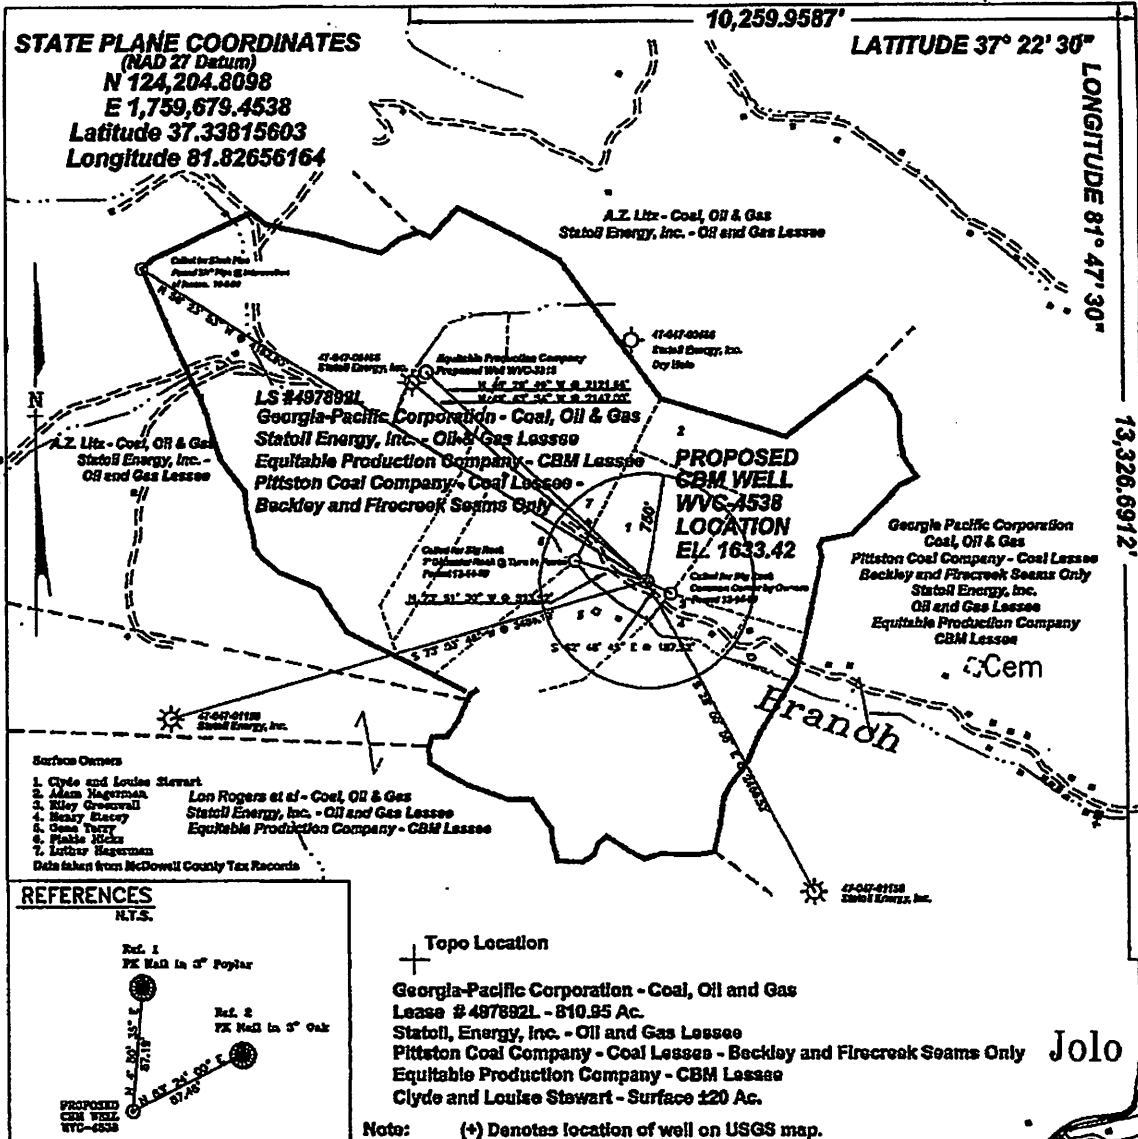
10,259.9587'

STATE PLANE COORDINATES
(NAD 27 Datum)
N 124,204.8098
E 1,759,679.4538
Latitude 37.33815603
Longitude 81.82656164

LATITUDE 37° 22' 30"

LONGITUDE 81° 47' 30"

13,326.6912'

A.Z. Litz - Coal, Oil & Gas
Statoil Energy, Inc. - Oil and Gas Lessee

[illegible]

47-047-00486
Statoil Energy, Inc.
Dry Hole

47-047-00485
Statoil Energy, Inc.

Equitable Production Company
Proposed Well WVC-4538

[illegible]

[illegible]

N

LS #497892L
Georgia-Pacific Corporation - Coal, Oil & Gas
Statoil Energy, Inc. - Oil & Gas Lessee
Equitable Production Company - CBM Lessee
Pittston Coal Company - Coal Lessee
Beckley and Firecreek Seams Only

A.Z. Litz - Coal, Oil & Gas
Statoil Energy, Inc. - Oil and Gas Lessee

PROPOSED
CBM WELL
WVC-4538
LOCATION
EL. 1633.42

2
7
1
6
760'

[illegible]

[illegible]

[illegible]

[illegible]

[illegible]

Georgia Pacific Corporation
Coal, Oil & Gas
Pittston Coal Company - Coal Lessee
Beckley and Firecreek Seams Only
Statoil Energy, Inc.
Oil and Gas Lessee
Equitable Production Company
CBM Lessee

Cem

Branch

47-047-01130
Statoil Energy, Inc.

Surface Owners
1. Clyde and Louise Stewart
2. Adam Hagerman
3. Riley Greenwell
4. Henry Stacy
5. Gene Terry
6. Pinkie Hicks
7. Luther Hagerman
Data taken from McDowell County Tax Records

Lon Rogers et al - Coal, Oil & Gas
Statoil Energy, Inc. - Oil and Gas Lessee
Equitable Production Company - CBM Lessee

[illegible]

47-047-01138
Statoil Energy, Inc.

REFERENCES
N.T.S.

Ref. 1
PK Nail in 3" Poplar

Ref. 2
PK Nail in 3" Oak

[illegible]
57.19'

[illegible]
67.46'

PROPOSED
CBM WELL
WVC-4538

Topo Location

Georgia-Pacific Corporation - Coal, Oil and Gas
Lease # 497892L - 810.95 Ac.
Statoil, Energy, Inc. - Oil and Gas Lessee
Pittston Coal Company - Coal Lessee - Beckley and Firecreek Seams Only
Equitable Production Company - CBM Lessee
Clyde and Louise Stewart - Surface ±20 Ac.

Jolo

Note: (+) Denotes location of well on USGS map.